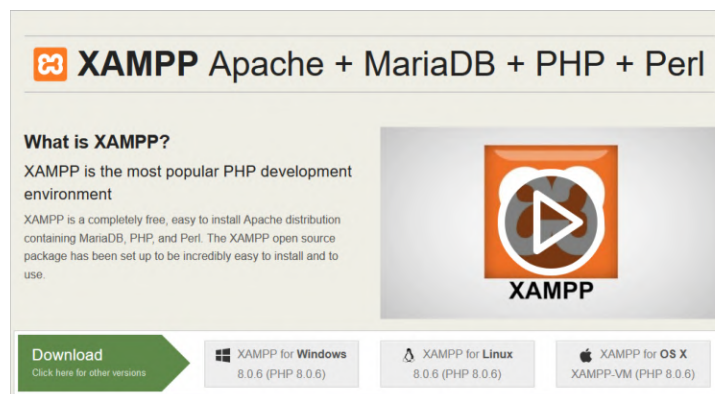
XAMPP Apache + MariaDB + PHP + Perl

What is XAMPP?

XAMPP is the most popular PHP development environment

XAMPP is a completely free, easy to install Apache distribution containing MariaDB, PHP, and Perl. The XAMPP open source package has been set up to be incredibly easy to install and to use.

XAMPP

Download
Click here for other versions

XAMPP for Windows
8.0.6 (PHP 8.0.6)

XAMPP for Linux
8.0.6 (PHP 8.0.6)

XAMPP for OS X
XAMPP-VM (PHP 8.0.6)